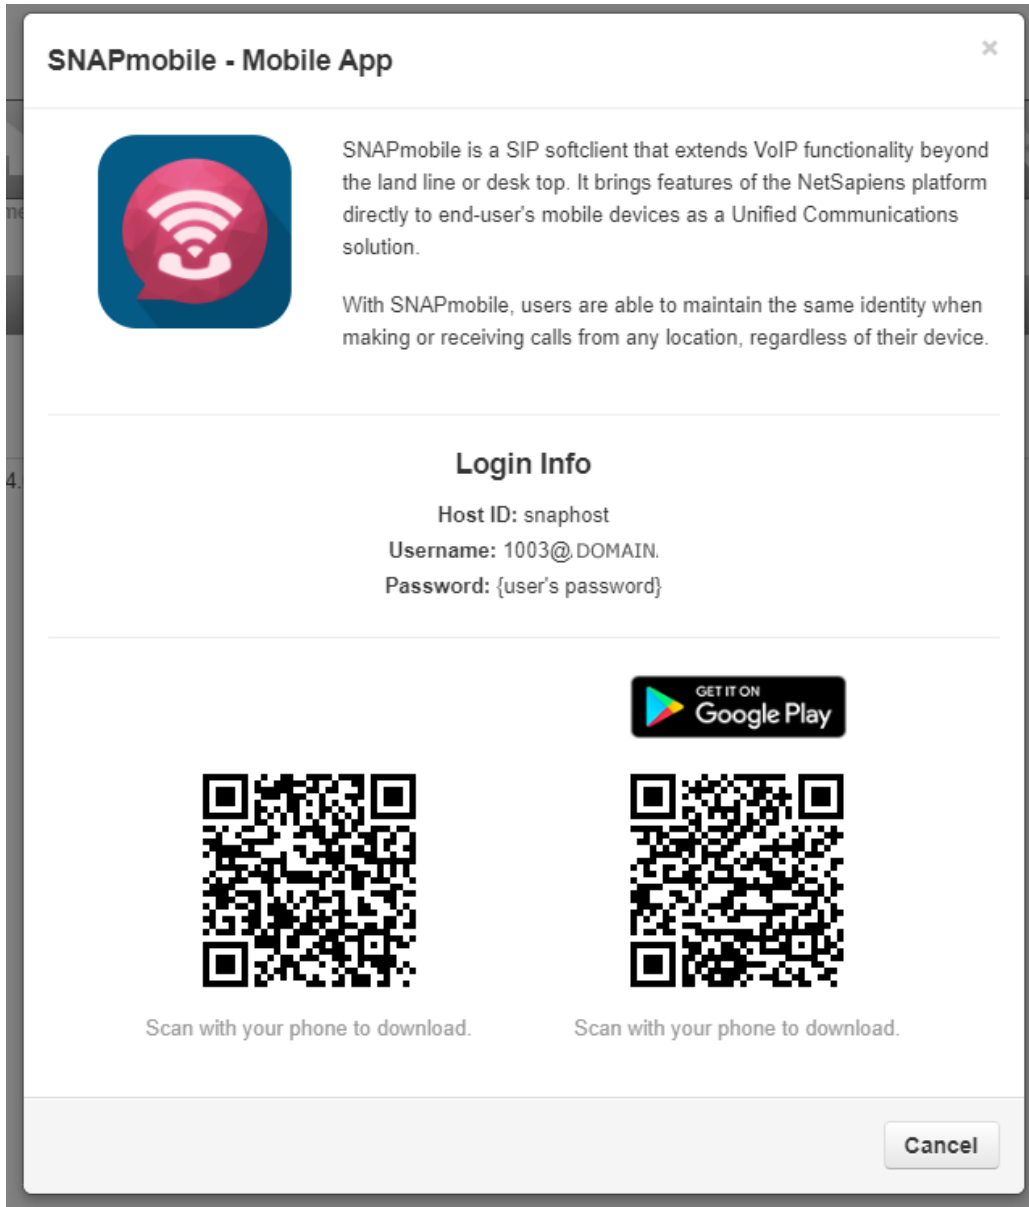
SNAPmobile - Mobile App

×

SNAPmobile is a SIP softclient that extends VoIP functionality beyond the land line or desk top. It brings features of the NetSapiens platform directly to end-user's mobile devices as a Unified Communications solution.

With SNAPmobile, users are able to maintain the same identity when making or receiving calls from any location, regardless of their device.

Login Info

Host ID: snaphost
Username: 1003@DOMAIN
Password: {user's password}

GET IT ON Google Play

Scan with your phone to download.

Scan with your phone to download.

Cancel